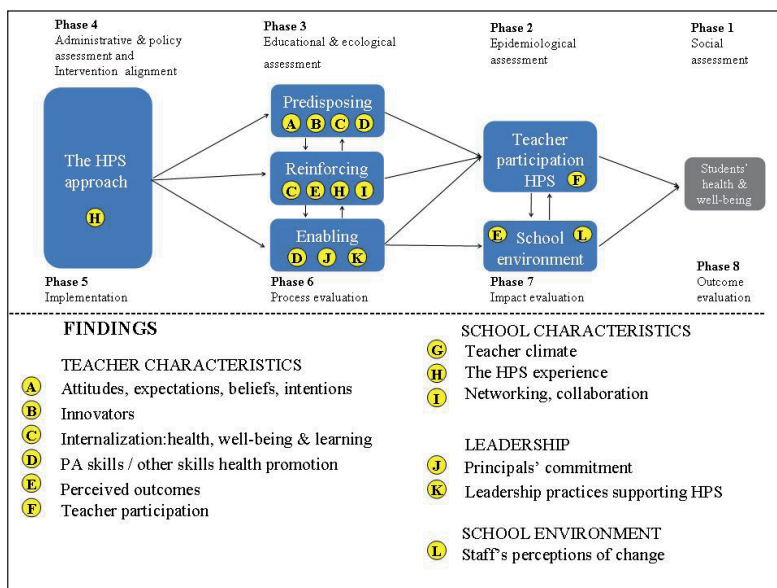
Phase 4
Administrative & policy assessment and Intervention alignment

Phase 3
Educational & ecological assessment

Phase 2
Epidemiological assessment

Phase 1
Social assessment

The HPS approach
H

Predisposing
A B C D

Reinforcing
C E H I

Enabling
D J K

Teacher participation HPS
F

E School environment L

Students' health & well-being

Phase 5
Implementation

Phase 6
Process evaluation

Phase 7
Impact evaluation

Phase 8
Outcome evaluation

FINDINGS

TEACHER CHARACTERISTICS
A Attitudes, expectations, beliefs, intentions
B Innovators
C Internalization:health, well-being & learning
D PA skills / other skills health promotion
E Perceived outcomes
F Teacher participation

SCHOOL CHARACTERISTICS
G Teacher climate
H The HPS experience
I Networking, collaboration

LEADERSHIP
J Principals' commitment
K Leadership practices supporting HPS

SCHOOL ENVIRONMENT
L Staff's perceptions of change